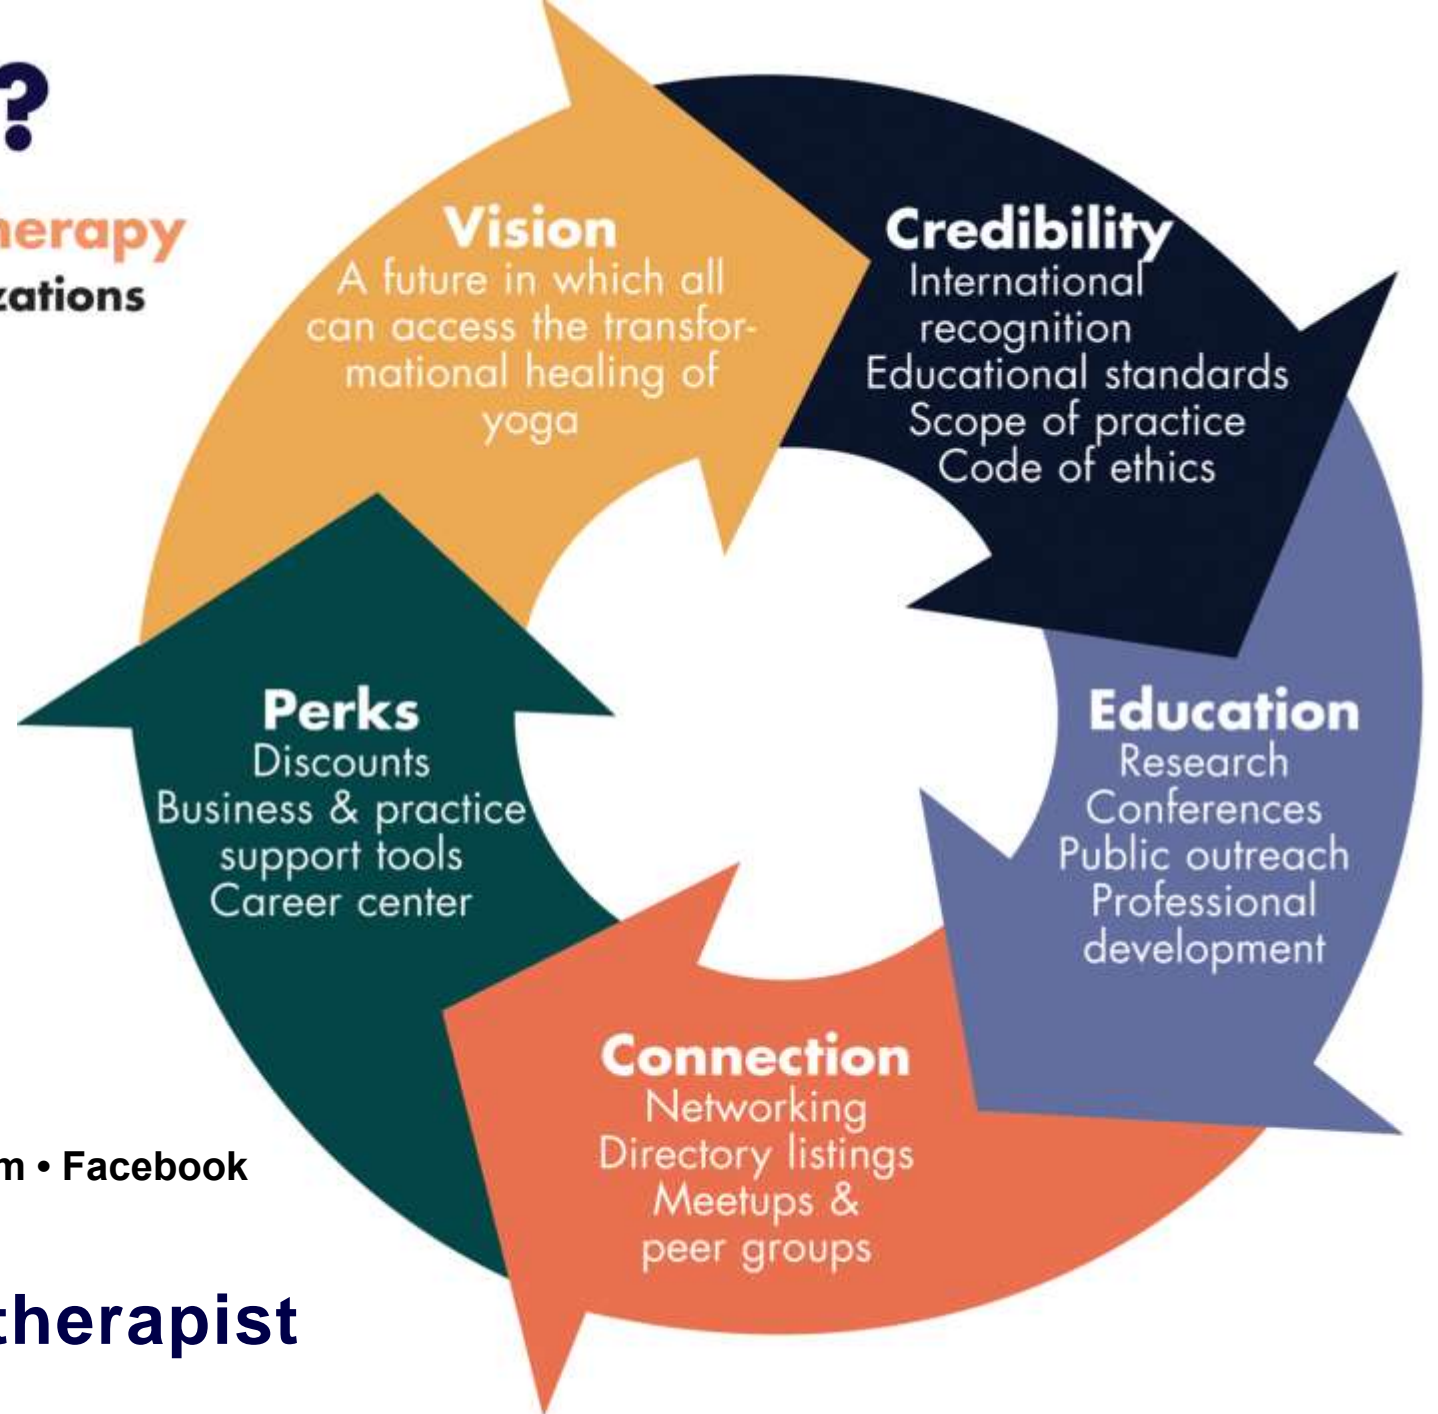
?

erapy

zations

Vision
A future in which all can access the transformational healing of yoga

Credibility
International recognition
Educational standards
Scope of practice
Code of ethics

Education
Research
Conferences
Public outreach
Professional development

Connection
Networking
Directory listings
Meetups & peer groups

Perks
Discounts
Business & practice support tools
Career center

m • Facebook

therapist